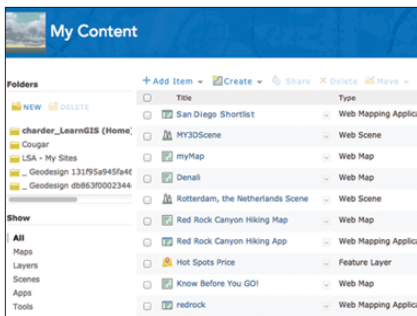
My Content

Folders

NEW DELETE

charder_LearnGIS (Home)
Cougar
LSA - My Sites
_ Geodesign 131f95a945fa4
_ Geodesign db863f0002344

Show

All
Maps
Layers
Scenes
Apps
Tools

+ Add Item Create Share Delete Move

| | Title | Type |
|---|---|---|
| | San Diego Shortlist | Web Mapping Applica |
| | MY3DScene | Web Scene |
| | myMap | Web Map |
| | Denali | Web Map |
| | Rotterdam, the Netherlands Scene | Web Scene |
| | Red Rock Canyon Hiking Map | Web Map |
| | Red Rock Canyon Hiking App | Web Mapping Applica |
| | Hot Spots Price | Feature Layer |
| | Know Before You GO! | Web Map |
| | redrock | Web Mapping Applica |